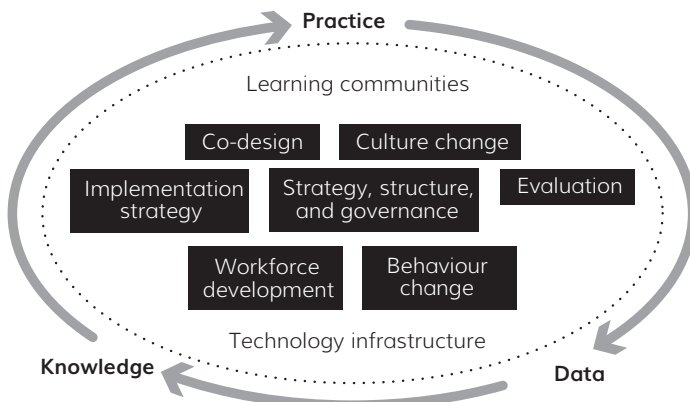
Practice

Learning communities

Co-design

Culture change

Implementation strategy

Strategy, structure, and governance

Evaluation

Workforce development

Behaviour change

Technology infrastructure

Knowledge

Data